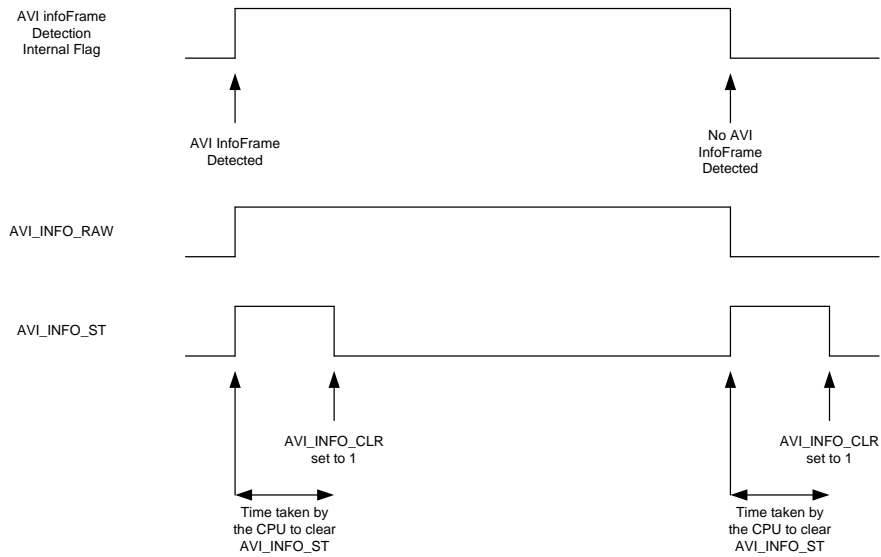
AVI infoFrame Detection Internal Flag

AVI InfoFrame Detected

No AVI InfoFrame Detected

AVI_INFO_RAW

AVI_INFO_ST

AVI_INFO_CLR set to 1

AVI_INFO_CLR set to 1

Time taken by the CPU to clear AVI_INFO_ST

Time taken by the CPU to clear AVI_INFO_ST